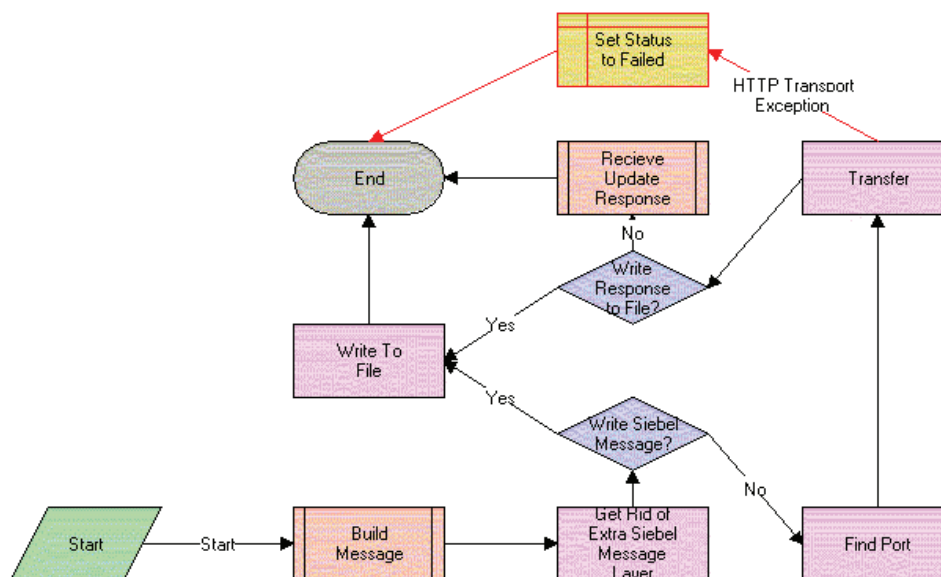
Set Status to Failed

HTTP Transport Exception

End

Recieve Update Response

Transfer

No

Write Response to File?

Yes

Write To File

Yes

Write Siebel Message?

No

Start

Start

Build Message

Get Rid of Extra Siebel Message Layer

Find Port